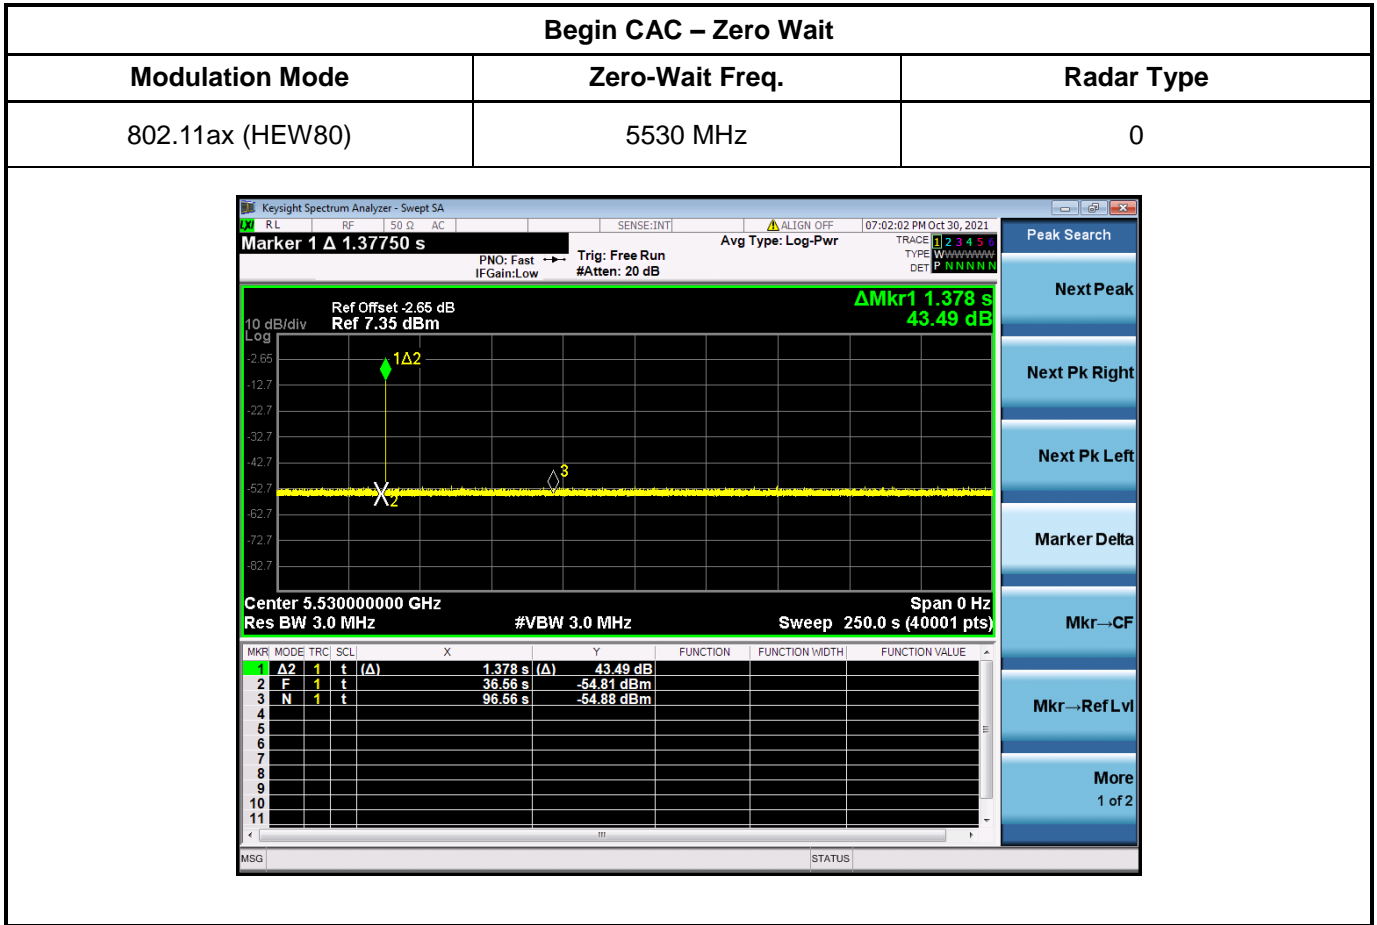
| Begin CAC – Zero Wait | | |
|---|---|---|
| Modulation Mode | Zero-Wait Freq. | Radar Type |
| 802.11ax (HEW80) | 5530 MHz | 0 |

Keysight Spectrum Analyzer - Swept SA
RL RF 50 Ω AC SENSE:INT ALIGN OFF 07:02:02 PM Oct 30, 2021
Marker 1 Δ 1.37750 s
PNO: Fast IFGain:Low
Trig: Free Run #Atten: 20 dB
Avg Type: Log-Pwr
TRACE 1 2 3 4 5 6 TYPE WWWWWW DET P N N N N N
Peak Search

Ref Offset -2.65 dB
10 dB/div Ref 7.35 dBm
Log
ΔMkr1 1.378 s
43.49 dB
-2.65
-12.7
-22.7
-32.7
-42.7
-52.7
-62.7
-72.7
-82.7
1Δ2
3
2
Center 5.530000000 GHz
Res BW 3.0 MHz
#VBW 3.0 MHz
Span 0 Hz
Sweep 250.0 s (40001 pts)

| MKR | MODE | TRC | SCL | X | Y | FUNCTION | FUNCTION WIDTH | FUNCTION VALUE |
|---|---|---|---|---|---|---|---|---|
| 1 | Δ2 | 1 | t (Δ) | 1.378 s | (Δ) 43.49 dB | | | |
| 2 | F | 1 | t | 36.56 s | -54.81 dBm | | | |
| 3 | N | 1 | t | 96.56 s | -54.88 dBm | | | |
| 4 | | | | | | | | |
| 5 | | | | | | | | |
| 6 | | | | | | | | |
| 7 | | | | | | | | |
| 8 | | | | | | | | |
| 9 | | | | | | | | |
| 10 | | | | | | | | |
| 11 | | | | | | | | |

Next Peak
Next Pk Right
Next Pk Left
Marker Delta
Mkr→CF
Mkr→RefLvl
More
1 of 2
MSG
STATUS